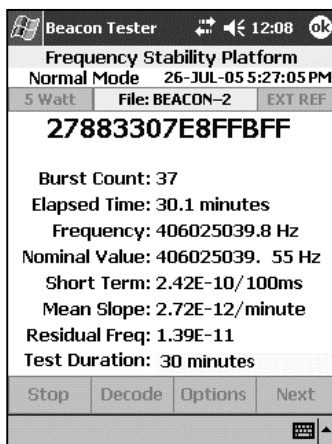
Beacon Tester 12:08 ok

Frequency Stability Platform
Normal Mode 26-JUL-05 5:27:05 PM

5 Watt | File: BEACON-2 | EXT REF

27883307E8FFBFF

Burst Count: 37
Elapsed Time: 30.1 minutes
Frequency: 406025039.8 Hz
Nominal Value: 406025039. 55 Hz
Short Term: 2.42E-10/100ms
Mean Slope: 2.72E-12/minute
Residual Freq: 1.39E-11
Test Duration: 30 minutes

Stop | Decode | Options | Next